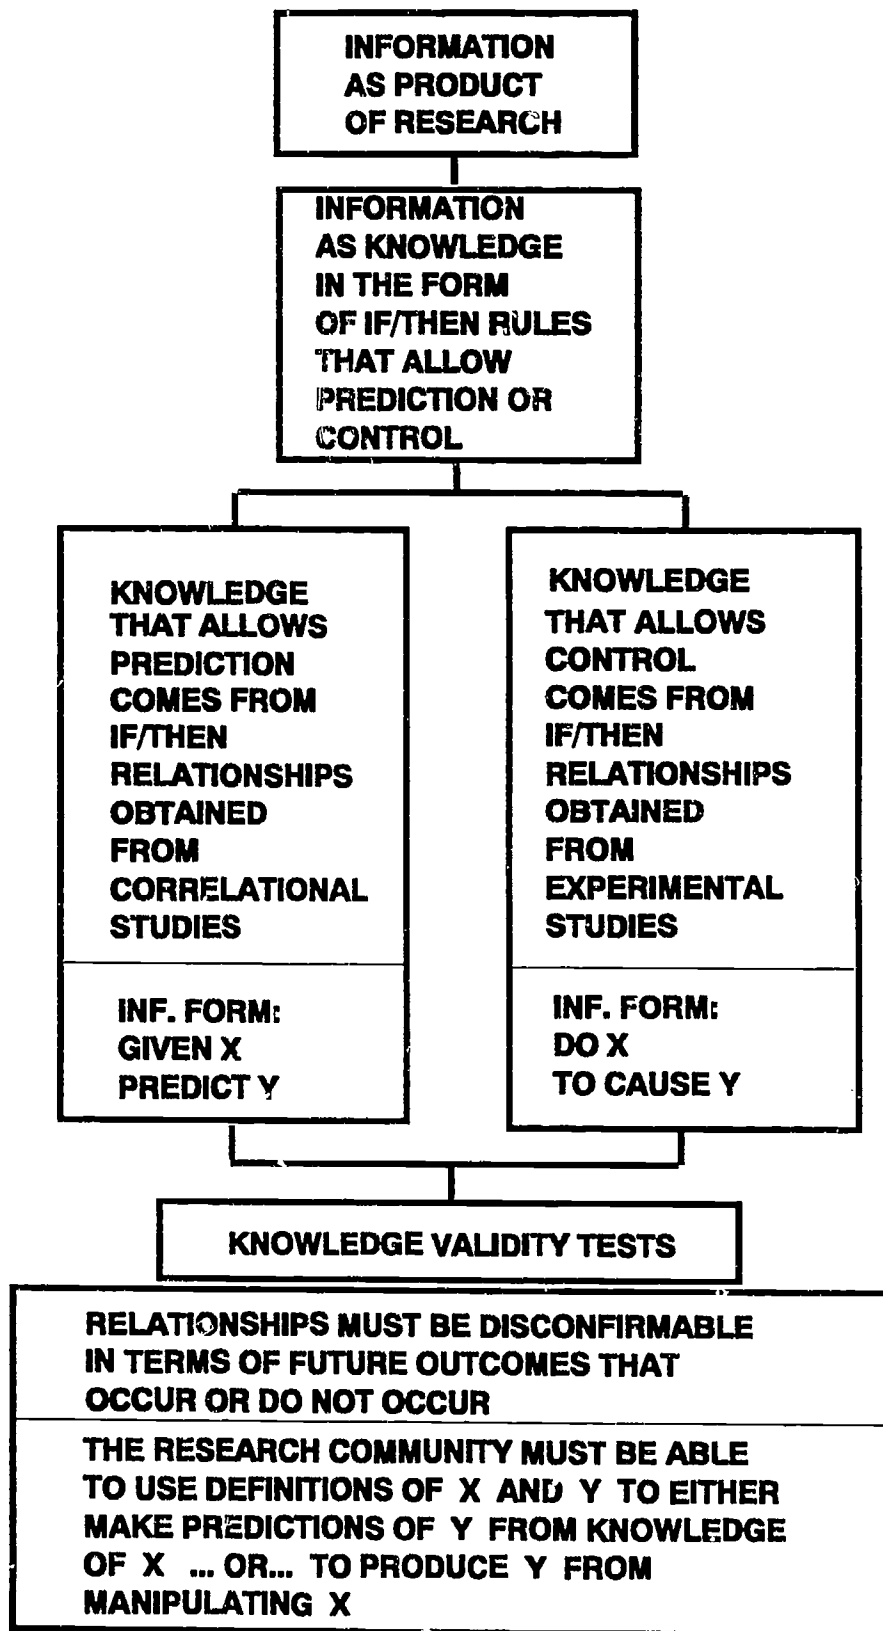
INFORMATION AS PRODUCT OF RESEARCH

INFORMATION AS KNOWLEDGE IN THE FORM OF IF/THEN RULES THAT ALLOW PREDICTION OR CONTROL

KNOWLEDGE THAT ALLOWS PREDICTION COMES FROM IF/THEN RELATIONSHIPS OBTAINED FROM CORRELATIONAL STUDIES

INF. FORM: GIVEN X PREDICT Y

KNOWLEDGE THAT ALLOWS CONTROL COMES FROM IF/THEN RELATIONSHIPS OBTAINED FROM EXPERIMENTAL STUDIES

INF. FORM: DO X TO CAUSE Y

KNOWLEDGE VALIDITY TESTS

RELATIONSHIPS MUST BE DISCONFIRMABLE IN TERMS OF FUTURE OUTCOMES THAT OCCUR OR DO NOT OCCUR

THE RESEARCH COMMUNITY MUST BE ABLE TO USE DEFINITIONS OF X AND Y TO EITHER MAKE PREDICTIONS OF Y FROM KNOWLEDGE OF X ... OR... TO PRODUCE Y FROM MANIPULATING X